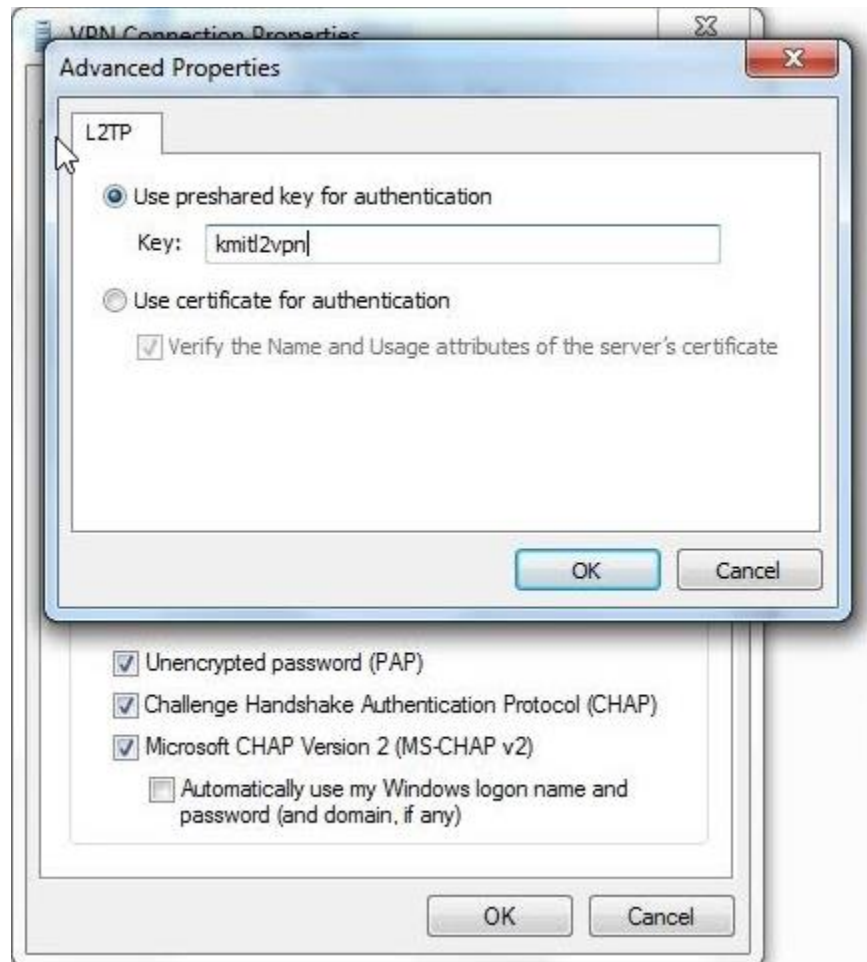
VPN Connection Properties

Advanced Properties

L2TP

Use preshared key for authentication

Key: kmitl2vpn

Use certificate for authentication

Verify the Name and Usage attributes of the server's certificate

OK

Cancel

Unencrypted password (PAP)

Challenge Handshake Authentication Protocol (CHAP)

Microsoft CHAP Version 2 (MS-CHAP v2)

Automatically use my Windows logon name and password (and domain, if any)

OK

Cancel